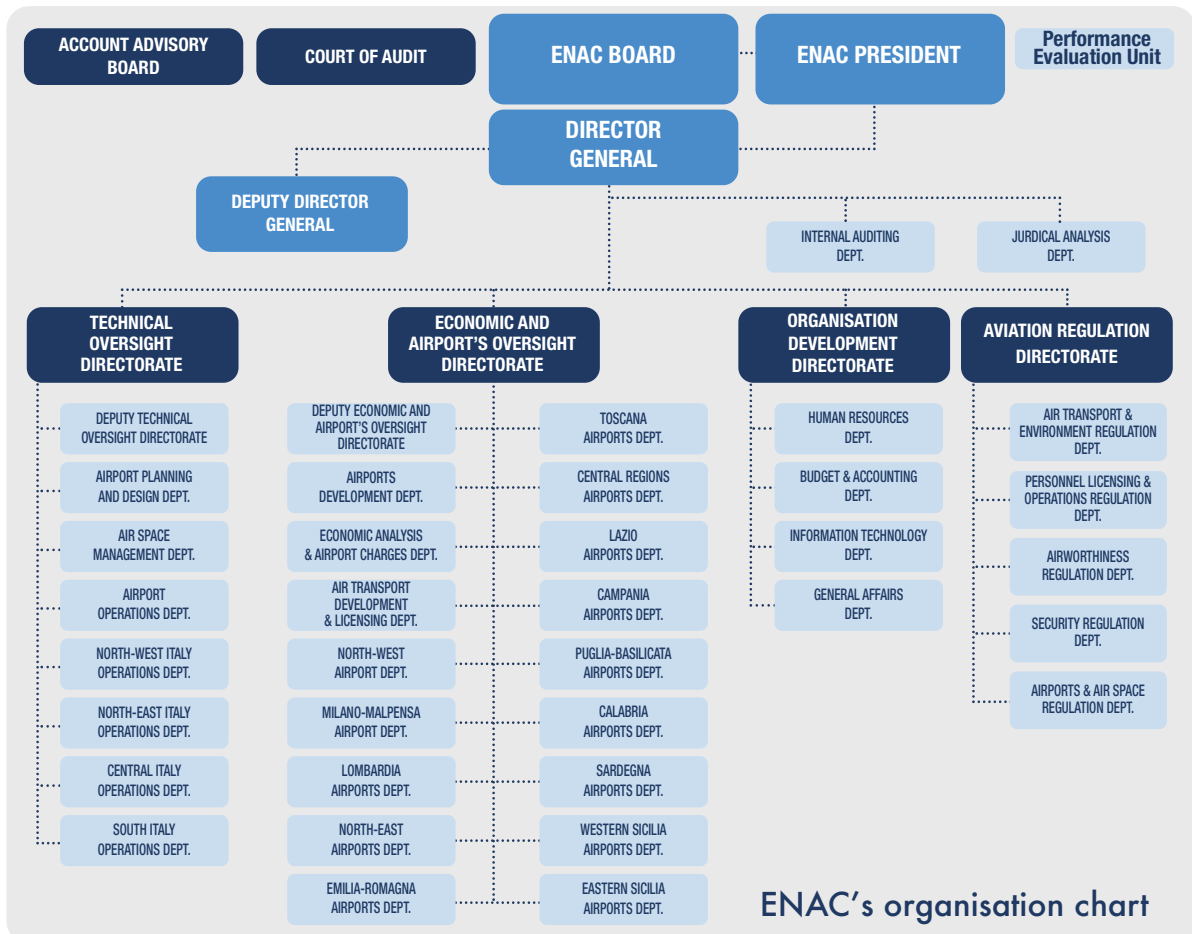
ACCOUNT ADVISORY BOARD

COURT OF AUDIT

ENAC BOARD

ENAC PRESIDENT

Performance Evaluation Unit

DIRECTOR GENERAL

DEPUTY DIRECTOR GENERAL

INTERNAL AUDITING DEPT.

JURDICAL ANALYSIS DEPT.

TECHNICAL OVERSIGHT DIRECTORATE

DEPUTY TECHNICAL OVERSIGHT DIRECTORATE

AIRPORT PLANNING AND DESIGN DEPT.

AIR SPACE MANAGEMENT DEPT.

AIRPORT OPERATIONS DEPT.

NORTH-WEST ITALY OPERATIONS DEPT.

NORTH-EAST ITALY OPERATIONS DEPT.

CENTRAL ITALY OPERATIONS DEPT.

SOUTH ITALY OPERATIONS DEPT.

ECONOMIC AND AIRPORT'S OVERSIGHT DIRECTORATE

DEPUTY ECONOMIC AND AIRPORT'S OVERSIGHT DIRECTORATE

AIRPORTS DEVELOPMENT DEPT.

ECONOMIC ANALYSIS & AIRPORT CHARGES DEPT.

AIR TRANSPORT DEVELOPMENT & LICENSING DEPT.

NORTH-WEST AIRPORT DEPT.

MILANO-MALPENSA AIRPORT DEPT.

LOMBARDIA AIRPORTS DEPT.

NORTH-EAST AIRPORTS DEPT.

EMILIA-ROMAGNA AIRPORTS DEPT.

TOSCANA AIRPORTS DEPT.

CENTRAL REGIONS AIRPORTS DEPT.

LAZIO AIRPORTS DEPT.

CAMPANIA AIRPORTS DEPT.

PUGLIA-BASILICATA AIRPORTS DEPT.

CALABRIA AIRPORTS DEPT.

SARDEGNA AIRPORTS DEPT.

WESTERN SICILIA AIRPORTS DEPT.

EASTERN SICILIA AIRPORTS DEPT.

ORGANISATION DEVELOPMENT DIRECTORATE

HUMAN RESOURCES DEPT.

BUDGET & ACCOUNTING DEPT.

INFORMATION TECHNOLOGY DEPT.

GENERAL AFFAIRS DEPT.

AVIATION REGULATION DIRECTORATE

AIR TRANSPORT & ENVIRONMENT REGULATION DEPT.

PERSONNEL LICENSING & OPERATIONS REGULATION DEPT.

AIRWORTHINESS REGULATION DEPT.

SECURITY REGULATION DEPT.

AIRPORTS & AIR SPACE REGULATION DEPT.

ENAC's organisation chart